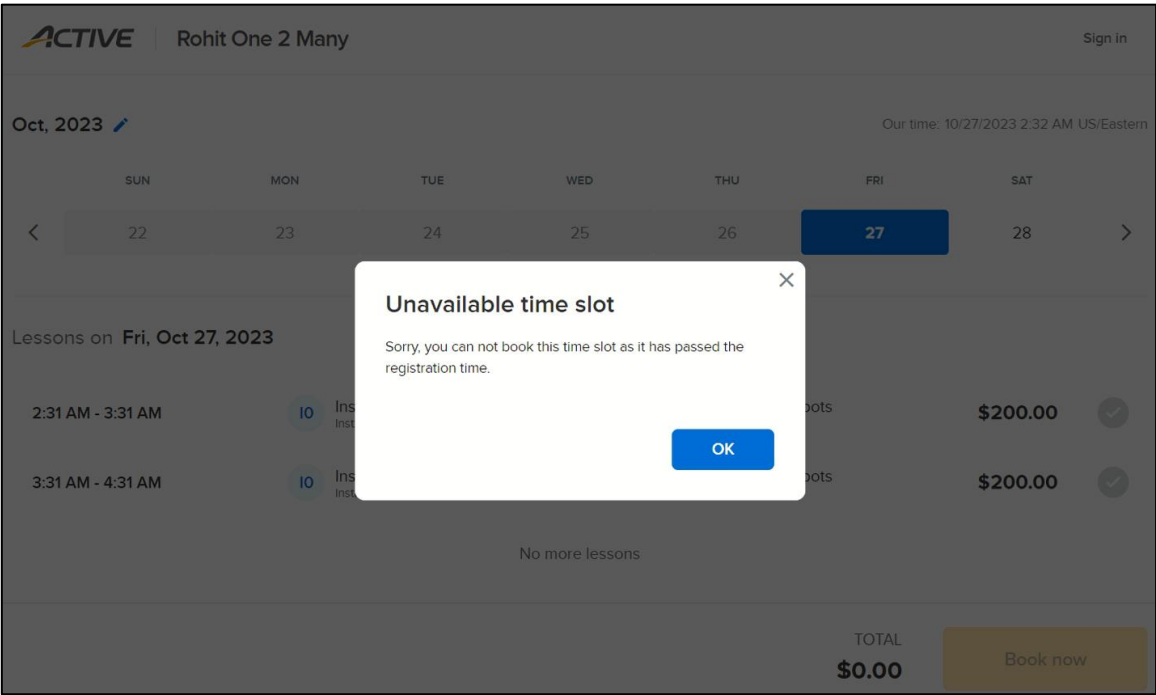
ACTIVE Rohit One 2 Many

Sign in

Oct, 2023

Our time: 10/27/2023 2:32 AM US/Eastern

| SUN | MON | TUE | WED | THU | FRI | SAT |
|---|---|---|---|---|---|---|
| 22 | 23 | 24 | 25 | 26 | 27 | 28 |

Unavailable time slot

×

Sorry, you can not book this time slot as it has passed the registration time.

OK

Lessons on Fri, Oct 27, 2023

2:31 AM - 3:31 AM IO Ins Inst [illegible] ots $200.00

3:31 AM - 4:31 AM IO Ins Inst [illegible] ots $200.00

No more lessons

TOTAL
$0.00

Book now